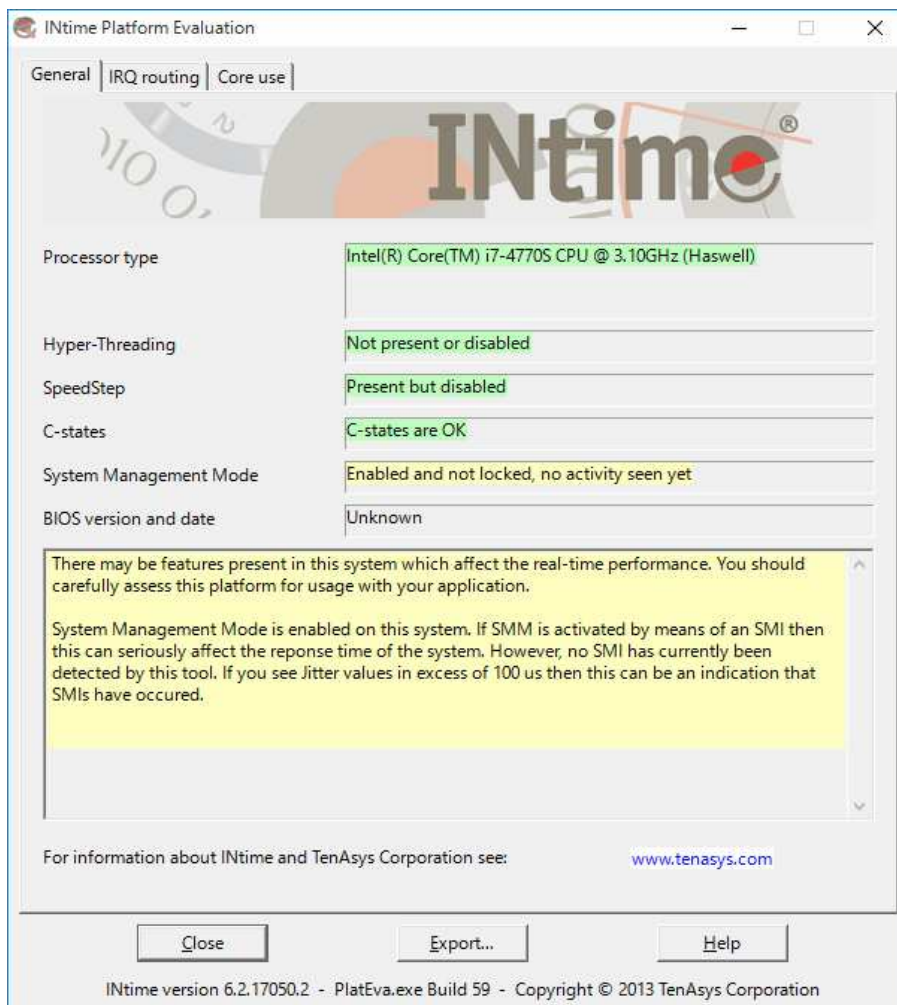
INtime Platform Evaluation

General | IRQ routing | Core use

INtime®

Processor type
Intel(R) Core(TM) i7-4770S CPU @ 3.10GHz (Haswell)

Hyper-Threading
Not present or disabled

SpeedStep
Present but disabled

C-states
C-states are OK

System Management Mode
Enabled and not locked, no activity seen yet

BIOS version and date
Unknown

There may be features present in this system which affect the real-time performance. You should carefully assess this platform for usage with your application.

System Management Mode is enabled on this system. If SMM is activated by means of an SMI then this can seriously affect the reponse time of the system. However, no SMI has currently been detected by this tool. If you see Jitter values in excess of 100 us then this can be an indication that SMIs have occured.

For information about INtime and TenAsys Corporation see:
www.tenasys.com

Close
Export...
Help

INtime version 6.2.17050.2 - PlatEva.exe Build 59 - Copyright © 2013 TenAsys Corporation